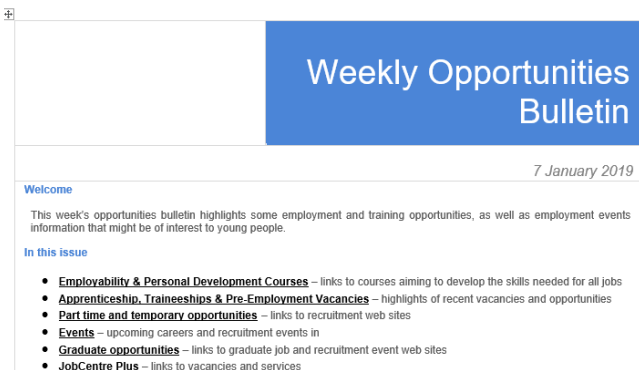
Weekly Opportunities Bulletin

7 January 2019

Welcome

This week's opportunities bulletin highlights some employment and training opportunities, as well as employment events information that might be of interest to young people.

In this issue

- Employability & Personal Development Courses – links to courses aiming to develop the skills needed for all jobs
- Apprenticeship, Traineeships & Pre-Employment Vacancies – highlights of recent vacancies and opportunities
- Part time and temporary opportunities – links to recruitment web sites
- Events – upcoming careers and recruitment events in
- Graduate opportunities – links to graduate job and recruitment event web sites
- JobCentre Plus – links to vacancies and services